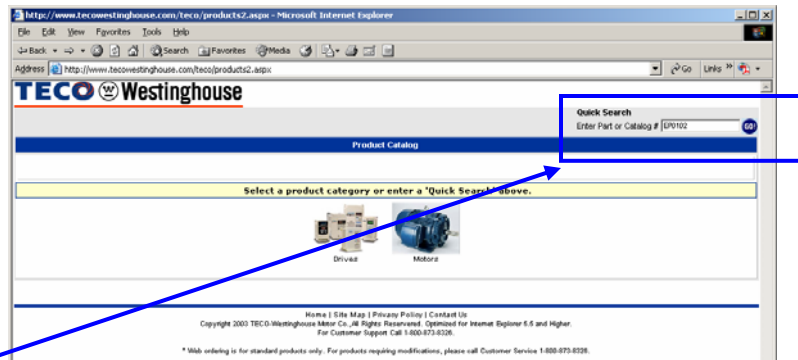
http://www.tecowestinghouse.com/teco/products2.aspx - Microsoft Internet Explorer

File Edit View Favorites Tools Help

Back Search Favorites Media

Address http://www.tecowestinghouse.com/teco/products2.aspx Go Links

TECO Westinghouse

Quick Search
Enter Part or Catalog # EP0102 GO

Product Catalog

Select a product category or enter a 'Quick Search' above.

Drives Motors

Home | Site Map | Privacy Policy | Contact Us
Copyright 2003 TECO-Westinghouse Motor Co., All Rights Reserved. Optimized for Internet Explorer 5.5 and Higher.
For Customer Support Call 1-800-873-8326.

* Web ordering is for standard products only. For products requiring modifications, please call Customer Service 1-800-873-8326.